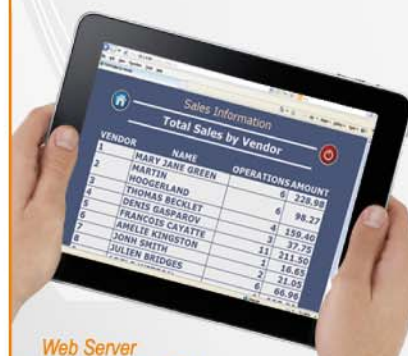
Sales Information

Total Sales by Vendor

| VENDOR | NAME | OPERATIONS | AMOUNT |
|---|---|---|---|
| 1 | MARY JANE GREEN | 6 | 228.98 |
| 2 | MARTIN HOOGERLAND | 6 | 98.27 |
| 3 | THOMAS BECKLET | | |
| 4 | DENIS GASPAROV | 4 | 159.40 |
| 5 | FRANCOIS CAYATTE | 3 | 37.75 |
| 6 | AMELIE KINGSTON | 11 | 211.50 |
| 7 | JONH SMITH | 1 | 16.65 |
| 8 | JULIEN BRIDGES | 2 | 21.05 |
| | | 6 | 66.96 |

Web Server